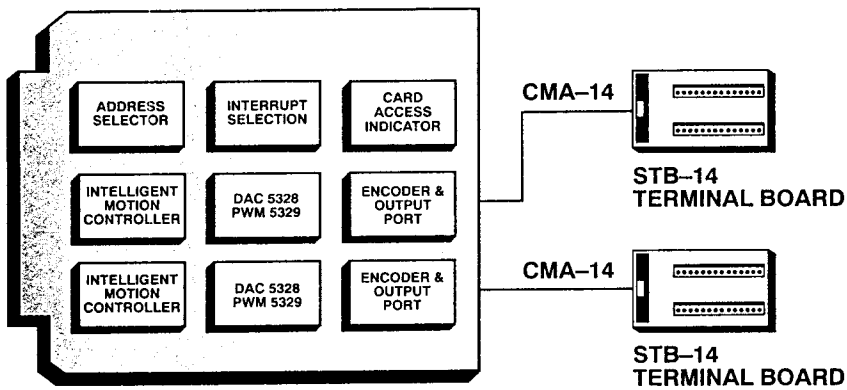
ADDRESS SELECTOR

INTERRUPT SELECTION

CARD ACCESS INDICATOR

INTELLIGENT MOTION CONTROLLER

DAC 5328 PWM 5329

ENCODER & OUTPUT PORT

INTELLIGENT MOTION CONTROLLER

DAC 5328 PWM 5329

ENCODER & OUTPUT PORT

CMA–14

STB–14 TERMINAL BOARD

CMA–14

STB–14 TERMINAL BOARD